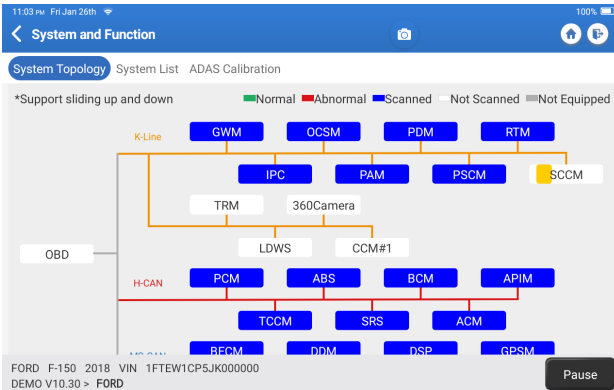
11:03 PM Fri Jan 26th
100%
System and Function
System Topology System List ADAS Calibration
*Support sliding up and down
Normal Abnormal Scanned Not Scanned Not Equipped
K-Line
GWM OCSM PDM RTM
IPC PAM PSCM SCCM
TRM 360Camera
LDWS CCM#1
OBD
H-CAN
PCM ABS BCM APIM
TCCM SRS ACM
MS-CAN
BECM DDM DSP GPSM
FORD F-150 2018 VIN 1FTEW1CP5JK000000
DEMO V10.30 > FORD
Pause